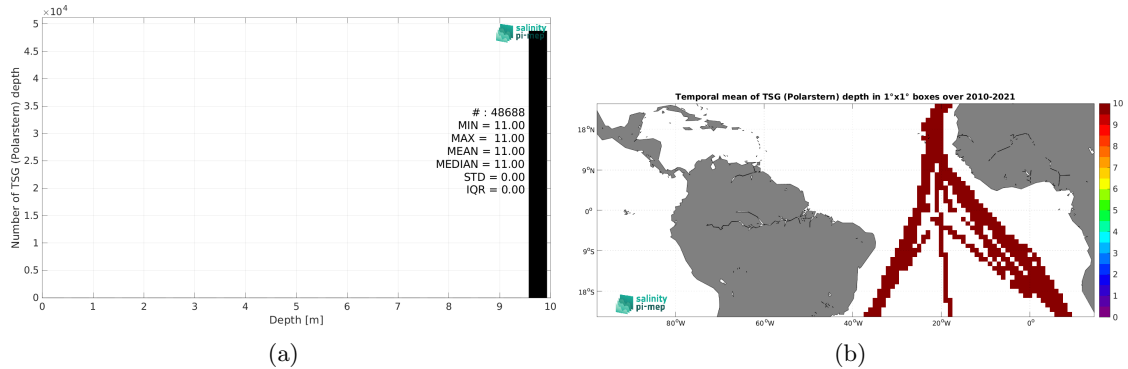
$\times 10^4$
5
4.5
4
3.5
3
2.5
2
1.5
1
0.5
0
Number of TSG (Polarstern) depth
0 1 2 3 4 5 6 7 8 9 10
Depth [m]
salinity pi-mep
# : 48688
MIN = 11.00
MAX = 11.00
MEAN = 11.00
MEDIAN = 11.00
STD = 0.00
IQR = 0.00

(a)

Temporal mean of TSG (Polarstern) depth in 1°x1° boxes over 2010-2021
18°N
9°N
0°
9°S
18°S
80°W 60°W 40°W 20°W 0°
salinity pi-mep
10
9
8
7
6
5
4
3
2
1
0

(b)